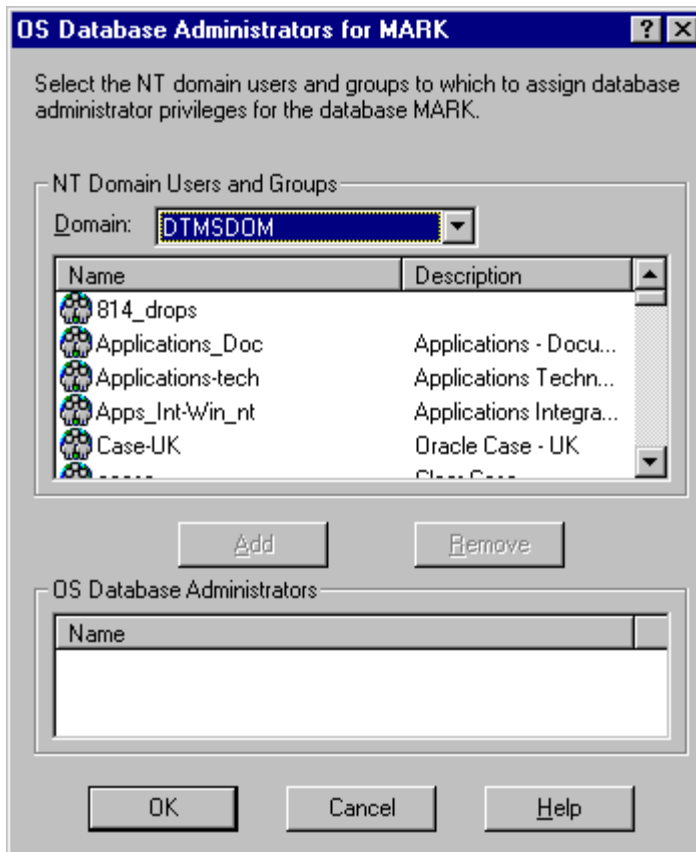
OS Database Administrators for MARK

?

X

Select the NT domain users and groups to which to assign database administrator privileges for the database MARK.

NT Domain Users and Groups

Domain: DTMSDOM

| Name | Description |
|---|---|
| 814_drops | |
| Applications_Doc | Applications - Docu... |
| Applications-tech | Applications Techn... |
| Apps_Int-Win_nt | Applications Integra... |
| Case-UK | Oracle Case - UK |
| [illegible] | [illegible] |

Add

Remove

OS Database Administrators

| Name |
|---|

OK

Cancel

Help